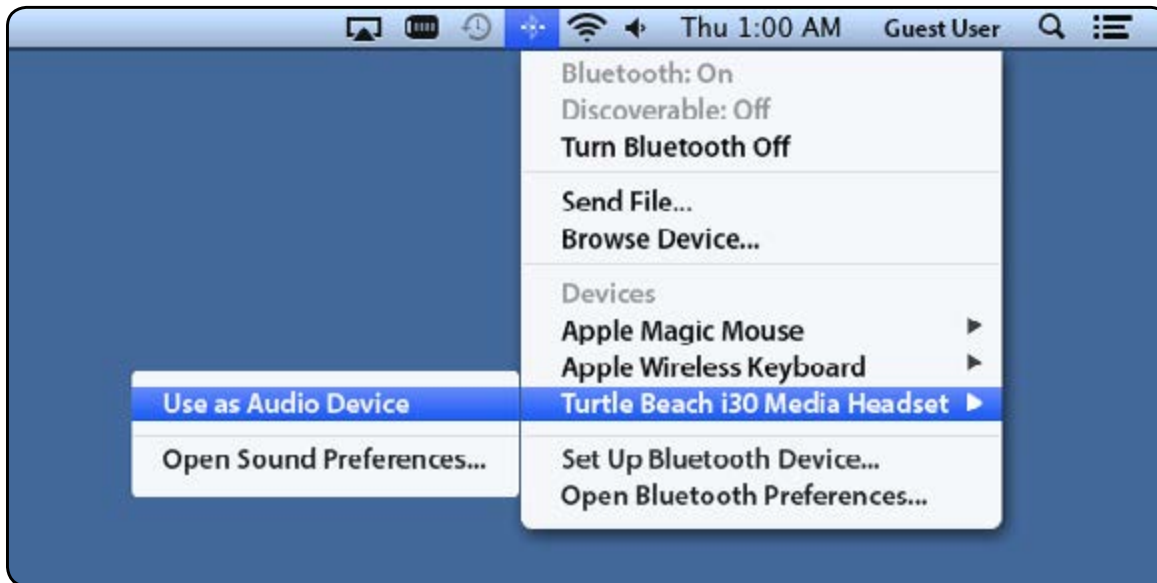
Thu 1:00 AM Guest User

Bluetooth: On
Discoverable: Off
Turn Bluetooth Off

Send File...
Browse Device...

Devices
Apple Magic Mouse
Apple Wireless Keyboard
Turtle Beach i30 Media Headset

Set Up Bluetooth Device...
Open Bluetooth Preferences...

Use as Audio Device

Open Sound Preferences...